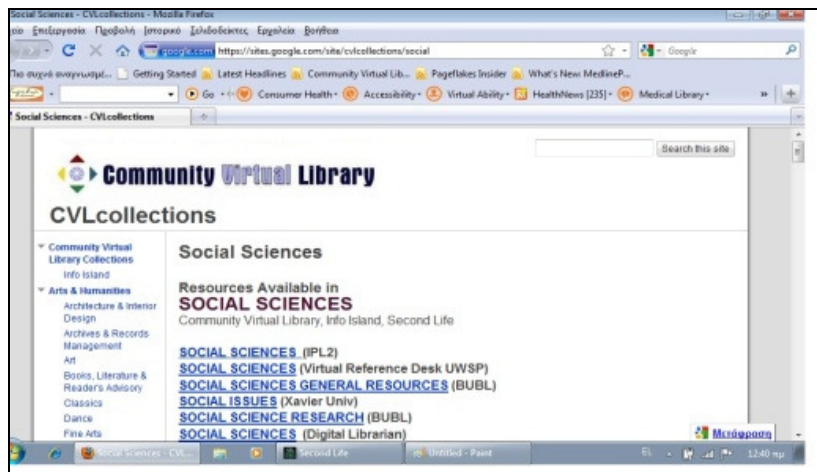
Social Sciences - CVLcollections - Mozilla Firefox

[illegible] Επεξεργασία Προβολή Ιστορικό Σελιδοδείκτες Εργαλεία Βοήθεια

google.com https://sites.google.com/site/cvlcollections/social

Google

Πιο συχνά αναγνωσμέ... Getting Started Latest Headlines Community Virtual Lib... Pageflakes Insider What's New MedlineP...

Go Consumer Health Accessibility Virtual Ability HealthNews [235] Medical Library

Social Sciences - CVLcollections

Search this site

Community Virtual Library

CVLcollections

Community Virtual Library Collections
Info Island
Arts & Humanities
Architecture & Interior Design
Archives & Records Management
Art
Books, Literature & Reader's Advisory
Classics
Dance
Fine Arts

Social Sciences

Resources Available in
SOCIAL SCIENCES
Community Virtual Library, Info Island, Second Life

SOCIAL SCIENCES (IPL2)
SOCIAL SCIENCES (Virtual Reference Desk UWSP)
SOCIAL SCIENCES GENERAL RESOURCES (BUBL)
SOCIAL ISSUES (Xavier Univ)
SOCIAL SCIENCE RESEARCH (BUBL)
SOCIAL SCIENCES (Digital Librarian)

Μετάφραση

Social Sciences - CVL... Second Life Untitled - Paint 12:40 πμ